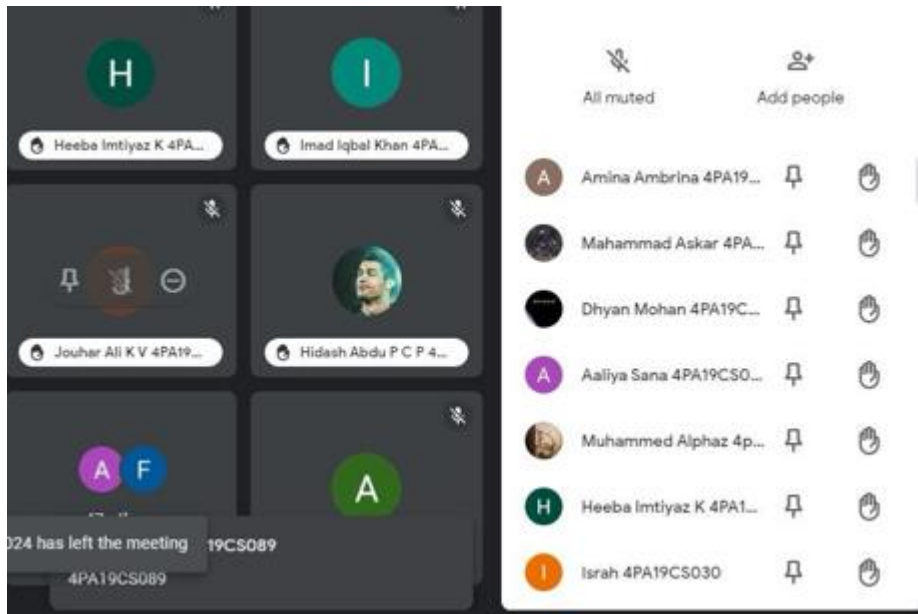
H

Heeba Imtiyaz K 4PA...

I

Imad Iqbal Khan 4PA...

Jouhar Ali K V 4PA19...

Hidash Abdu P C P 4...

A F

A

024 has left the meeting

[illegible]19CS089

4PA19CS089

All muted

Add people

A Amina Ambrina 4PA19...

Mahammad Askar 4PA...

Dhyan Mohan 4PA19C...

A Aaliya Sana 4PA19CS0...

Muhammed Alphaz 4p...

H Heeba Imtiyaz K 4PA1...

I Israh 4PA19CS030